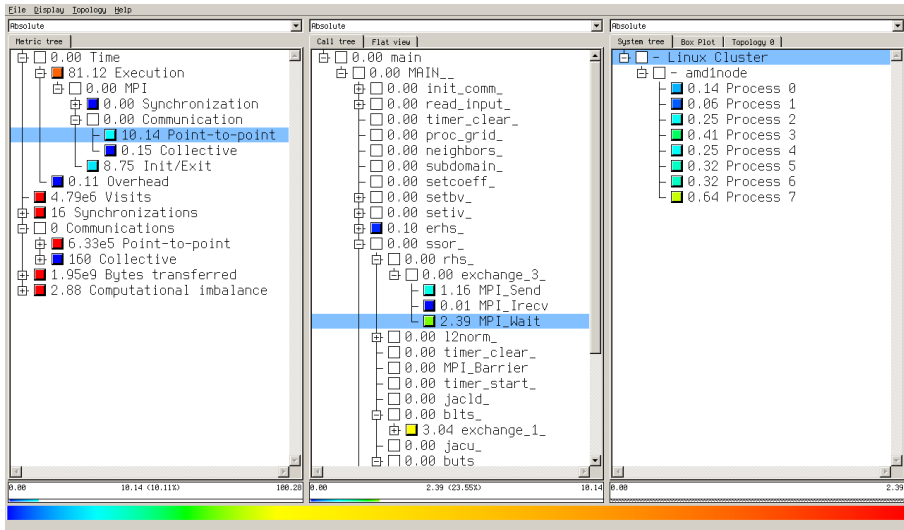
File Display Topology Help

Absolute

Metric tree

0.00 Time
81.12 Execution
0.00 MPI
0.00 Synchronization
0.00 Communication
10.14 Point-to-point
0.15 Collective
8.75 Init/Exit
0.11 Overhead
4.79e6 Visits
16 Synchronizations
0 Communications
6.33e5 Point-to-point
160 Collective
1.95e9 Bytes transferred
2.88 Computational imbalance

0.00 10.14 (10.11%) 100.28

Absolute

Call tree | Flat view

0.00 main
0.00 MAIN__
0.00 init_comm_
0.00 read_input_
0.00 timer_clear_
0.00 proc_grid_
0.00 neighbors_
0.00 subdomain_
0.00 setcoeff_
0.00 setbv_
0.00 setiv_
0.10 erhs_
0.00 ssor_
0.00 rhs_
0.00 exchange_3_
1.16 MPI_Send
0.01 MPI_Irecv
2.39 MPI_Wait
0.00 l2norm_
0.00 timer_clear_
0.00 MPI_Barrier
0.00 timer_start_
0.00 jacld_
0.00 blts_
3.04 exchange_1_
0.00 jacu_
0.00 buts

0.00 2.39 (23.55%) 10.14

Absolute

System tree | Box Plot | Topology 0

- Linux Cluster
- amd1node
0.14 Process 0
0.06 Process 1
0.25 Process 2
0.41 Process 3
0.25 Process 4
0.32 Process 5
0.32 Process 6
0.64 Process 7

0.00 2.39